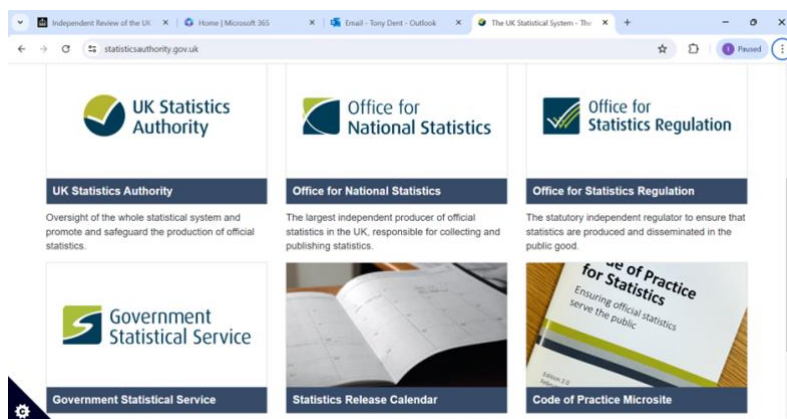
Independent Review of the UK ×
Home | Microsoft 365 ×
Email - Tony Dent - Outlook ×
The UK Statistical System - The ×
+

statisticsauthority.gov.uk

Paused

UK Statistics Authority

UK Statistics Authority

Oversight of the whole statistical system and promote and safeguard the production of official statistics.

Office for National Statistics

Office for National Statistics

The largest independent producer of official statistics in the UK, responsible for collecting and publishing statistics.

Office for Statistics Regulation

Office for Statistics Regulation

The statutory independent regulator to ensure that statistics are produced and disseminated in the public good.

Government Statistical Service

Government Statistical Service

Statistics Release Calendar

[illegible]e of Practice for Statistics
Ensuring official statistics serve the public
Edition 2.0
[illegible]

Code of Practice Microsite